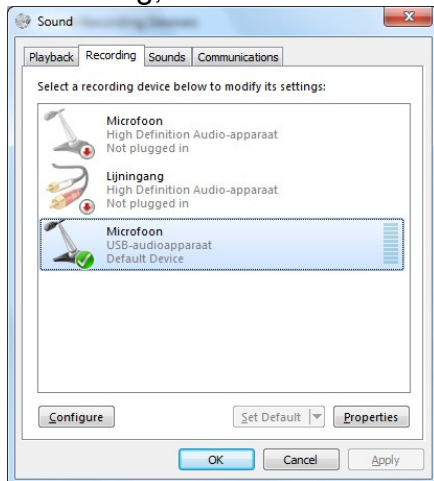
Sound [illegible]

Playback | Recording | Sounds | Communications

Select a recording device below to modify its settings:

Microfoon
High Definition Audio-apparaat
Not plugged in

Lijningang
High Definition Audio-apparaat
Not plugged in

Microfoon
USB-audioapparaat
Default Device

Configure
Set Default
Properties
OK
Cancel
Apply